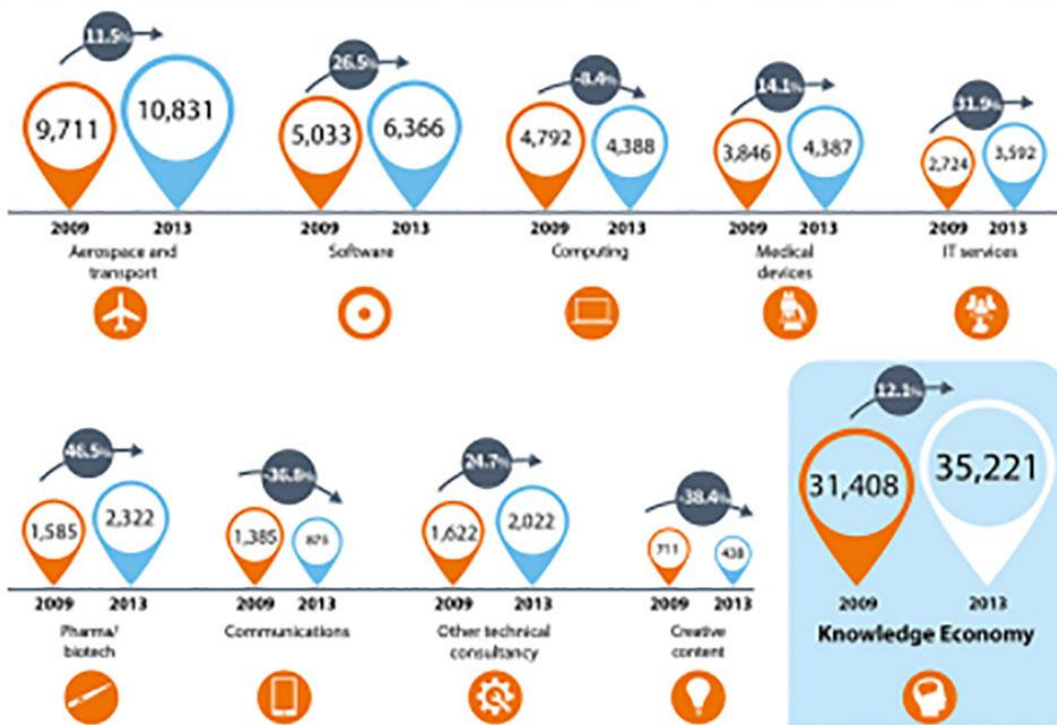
11.5%
9,711
10,831
2009
2013
Aerospace and transport

26.5%
5,033
6,366
2009
2013
Software

-8.4%
4,792
4,388
2009
2013
Computing

14.1%
3,846
4,387
2009
2013
Medical devices

31.9%
2,724
3,592
2009
2013
IT services

46.5%
1,585
2,322
2009
2013
Pharma/ biotech

-36.8%
1,385
875
2009
2013
Communications

24.7%
1,622
2,022
2009
2013
Other technical consultancy

-38.4%
711
438
2009
2013
Creative content

12.1%
31,408
35,221
2009
2013
Knowledge Economy